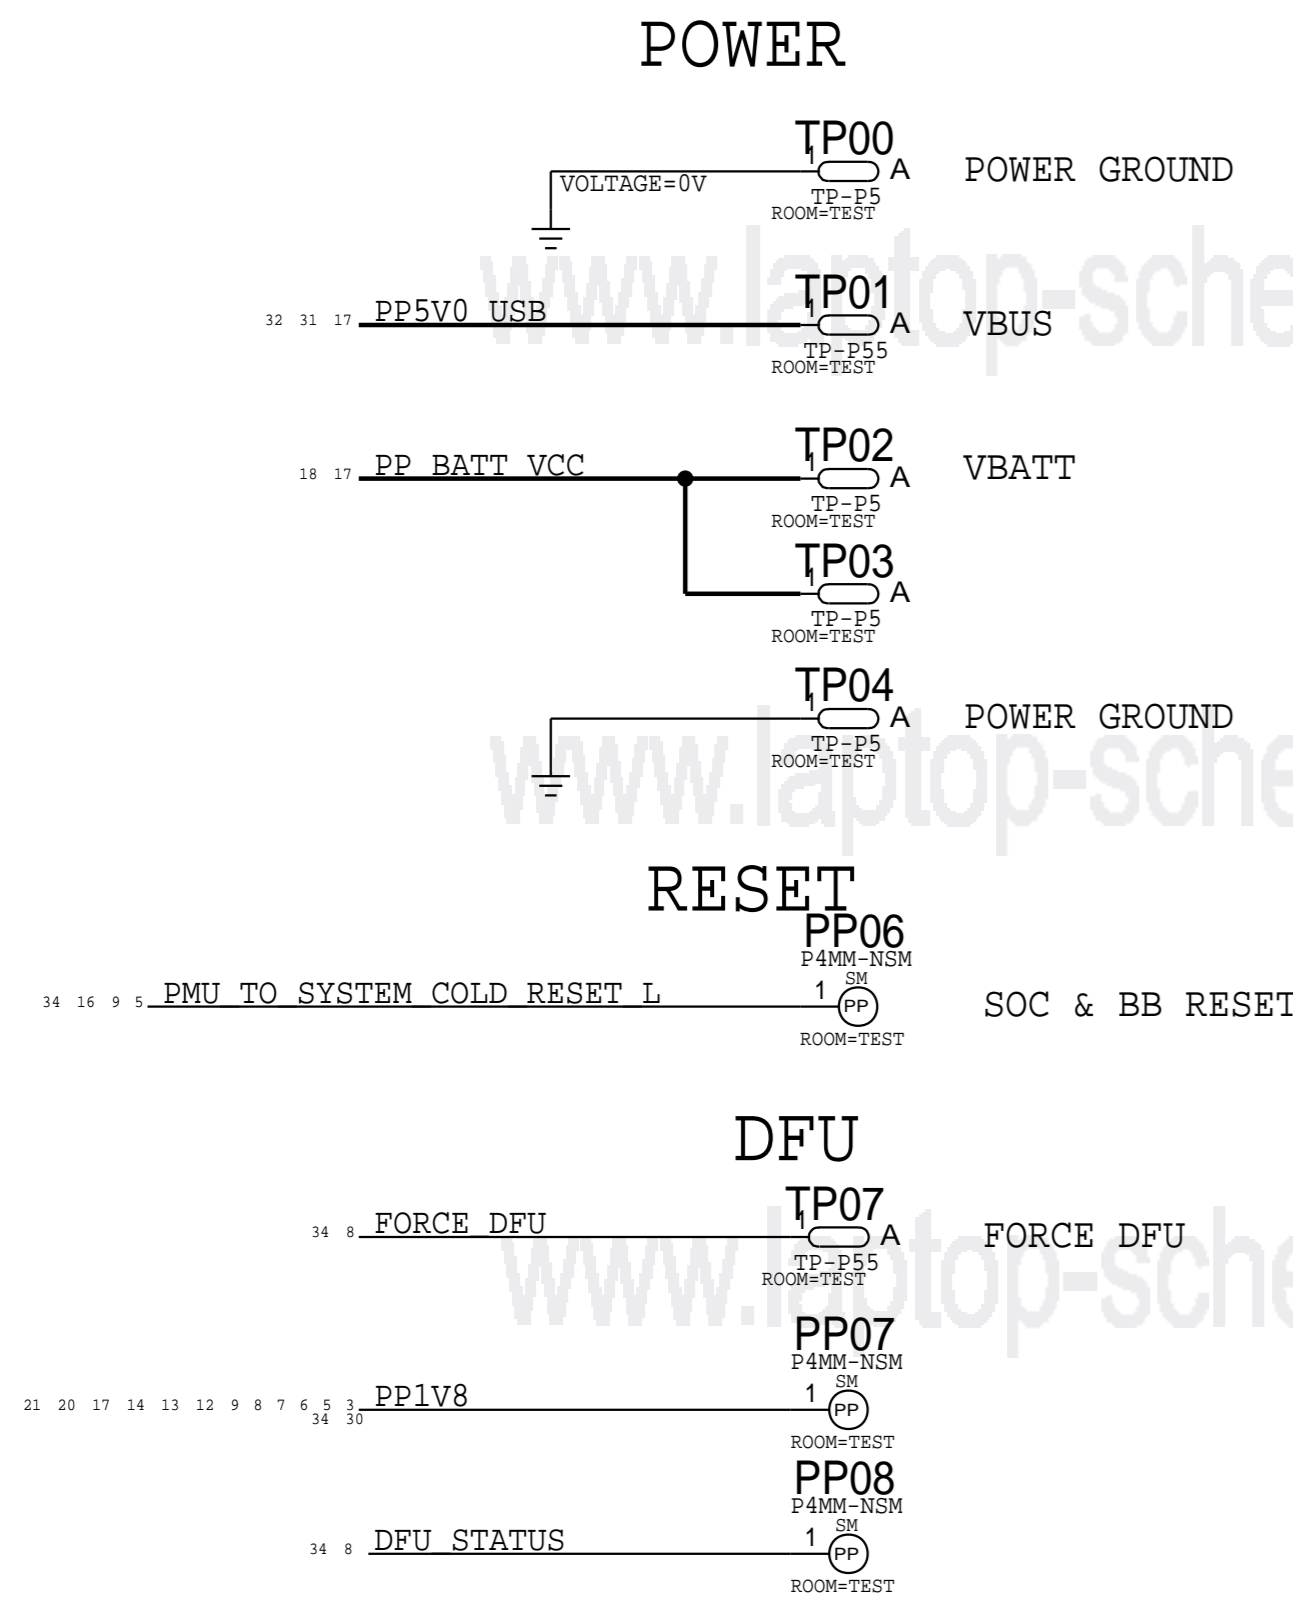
POWER

TP00
1
A
POWER GROUND
VOLTAGE=0V
TP-P5
ROOM=TEST

www.laptop-sche

32 31 17 PP5V0 USB
TP01
1
A
VBUS
TP-P55
ROOM=TEST

18 17 PP BATT VCC
TP02
1
A
VBATT
TP-P5
ROOM=TEST

TP03
1
A
TP-P5
ROOM=TEST

TP04
1
A
POWER GROUND
TP-P5
ROOM=TEST

www.laptop-sche

RESET

PP06
P4MM-NSM
SM
34 16 9 5 PMU TO SYSTEM COLD RESET L
1
PP
SOC & BB RESET
ROOM=TEST

DFU

TP07
34 8 FORCE DFU
1
A
FORCE DFU
TP-P55
ROOM=TEST

www.laptop-sche

PP07
P4MM-NSM
SM
21 20 17 14 13 12 9 8 7 6 5 3 34 30 PP1V8
1
PP
ROOM=TEST

PP08
P4MM-NSM
SM
34 8 DFU STATUS
1
PP
ROOM=TEST